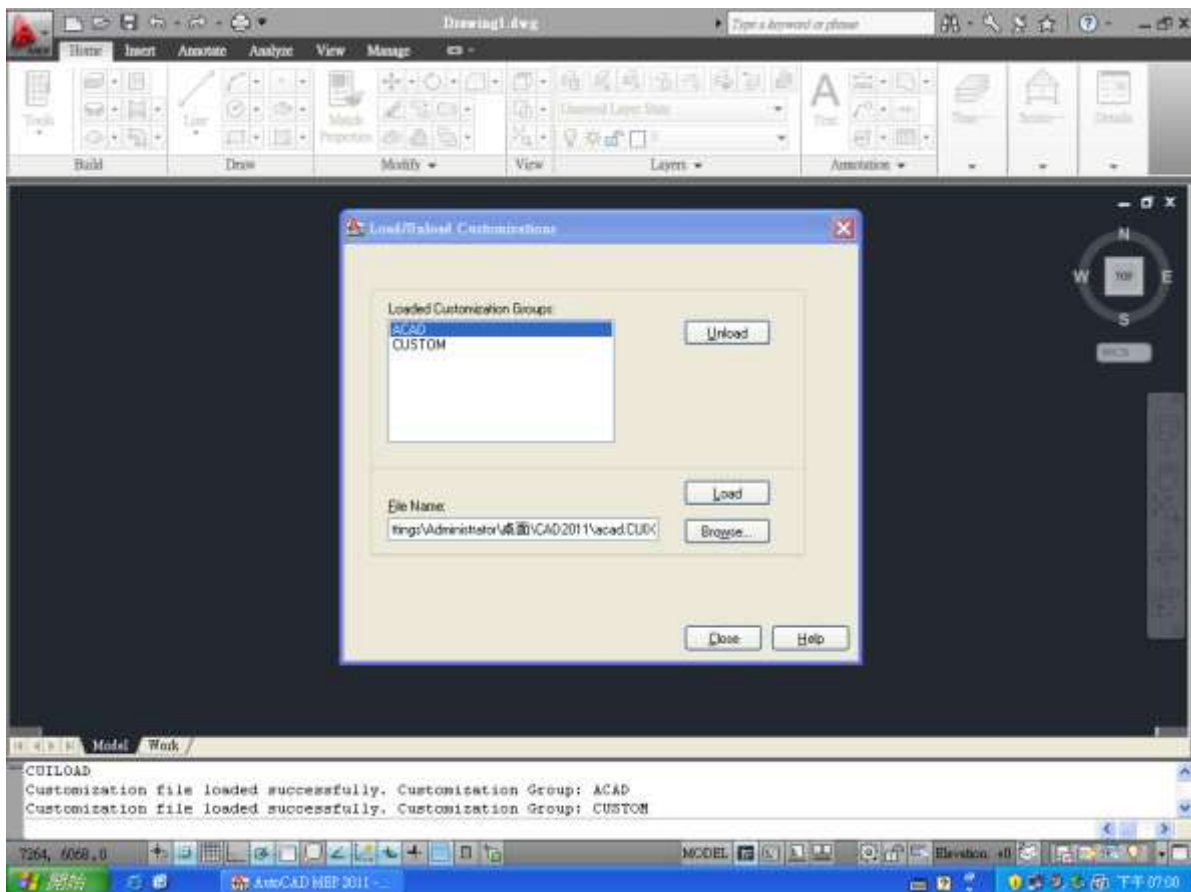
Drawing1.dwg
Type a keyword or phrase
Home Insert Annotate Analyze View Manage
Tools
Line
Match Properties
Unsaved Layer State
Text
Build Draw Modify View Layers Annotation

Load/Unload Customizations
Loaded Customization Groups:
ACAD
CUSTOM
Unload
File Name:
ttings\Administrator\桌面\CAD2011\acad.CUIX
Load
Browse...
Close
Help

N
W
TOP
E
S
WCS

Model Work
CUILOAD
Customization file loaded successfully. Customization Group: ACAD
Customization file loaded successfully. Customization Group: CUSTOM
7264, 6068, 0
MODEL
Elevation
開始
AutoCAD MEP 2011 -
下午 07:00